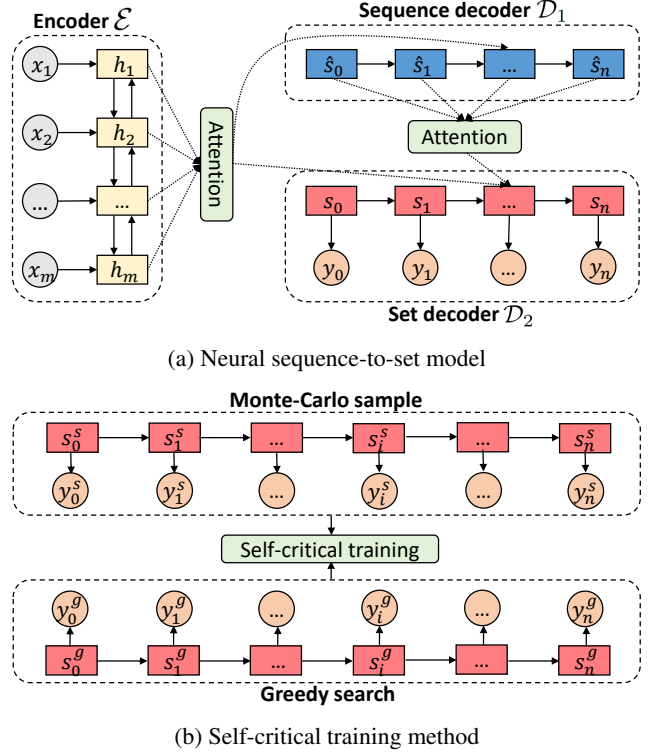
Encoder $\mathcal{E}$

$x_1$ $h_1$

$x_2$ $h_2$

... ...

$x_m$ $h_m$

Attention

Sequence decoder $\mathcal{D}_1$

$\hat{s}_0$ $\hat{s}_1$ ... $\hat{s}_n$

Attention

$s_0$ $s_1$ ... $s_n$

$y_0$ $y_1$ ... $y_n$

Set decoder $\mathcal{D}_2$

(a) Neural sequence-to-set model

Monte-Carlo sample

$s_0^s$ $s_1^s$ ... $s_i^s$ ... $s_n^s$

$y_0^s$ $y_1^s$ ... $y_i^s$ ... $y_n^s$

Self-critical training

$y_0^g$ $y_1^g$ ... $y_i^g$ ... $y_n^g$

$s_0^g$ $s_1^g$ ... $s_i^g$ ... $s_n^g$

Greedy search

(b) Self-critical training method